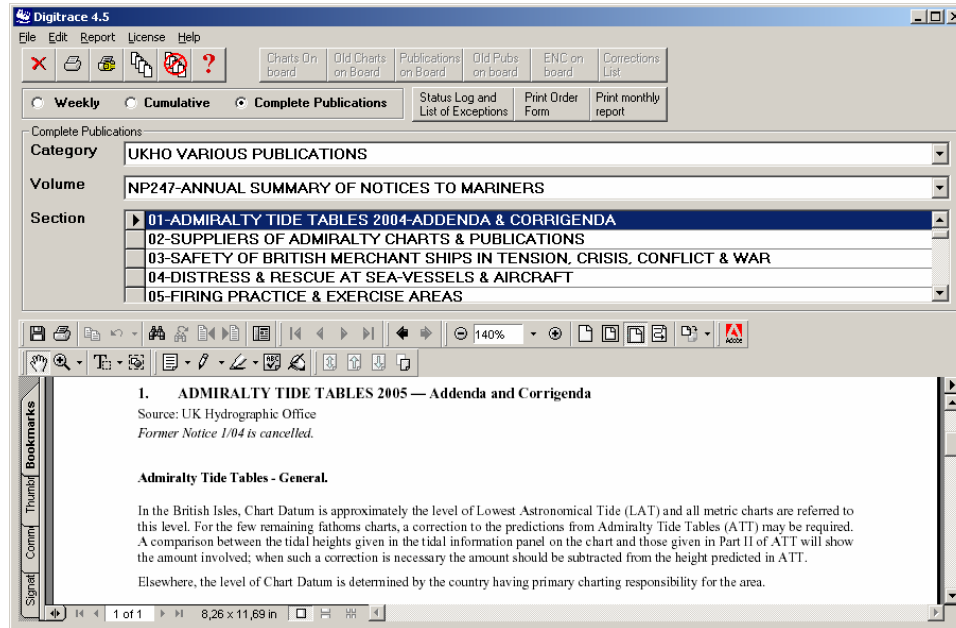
Digitrace 4.5

File Edit Report License Help

Charts On board
Old Charts on Board
Publications on Board
Old Pubs on board
ENC on board
Corrections List

Weekly
Cumulative
Complete Publications

Status Log and List of Exceptions
Print Order Form
Print monthly report

Complete Publications

Category
UKHO VARIOUS PUBLICATIONS

Volume
NP247-ANNUAL SUMMARY OF NOTICES TO MARINERS

Section
01-ADMIRALTY TIDE TABLES 2004-ADDENDA & CORRIGENDA
02-SUPPLIERS OF ADMIRALTY CHARTS & PUBLICATIONS
03-SAFETY OF BRITISH MERCHANT SHIPS IN TENSION, CRISIS, CONFLICT & WAR
04-DISTRESS & RESCUE AT SEA-VESSELS & AIRCRAFT
05-FIRING PRACTICE & EXERCISE AREAS

140%

Bookmarks
Thumbr
Comm
Signat

1. ADMIRALTY TIDE TABLES 2005 — Addenda and Corrigenda

Source: UK Hydrographic Office

Former Notice 1/04 is cancelled.

Admiralty Tide Tables - General.

In the British Isles, Chart Datum is approximately the level of Lowest Astronomical Tide (LAT) and all metric charts are referred to this level. For the few remaining fathoms charts, a correction to the predictions from Admiralty Tide Tables (ATT) may be required. A comparison between the tidal heights given in the tidal information panel on the chart and those given in Part II of ATT will show the amount involved; when such a correction is necessary the amount should be subtracted from the height predicted in ATT.

Elsewhere, the level of Chart Datum is determined by the country having primary charting responsibility for the area.

1 of 1
8,26 x 11,69 in